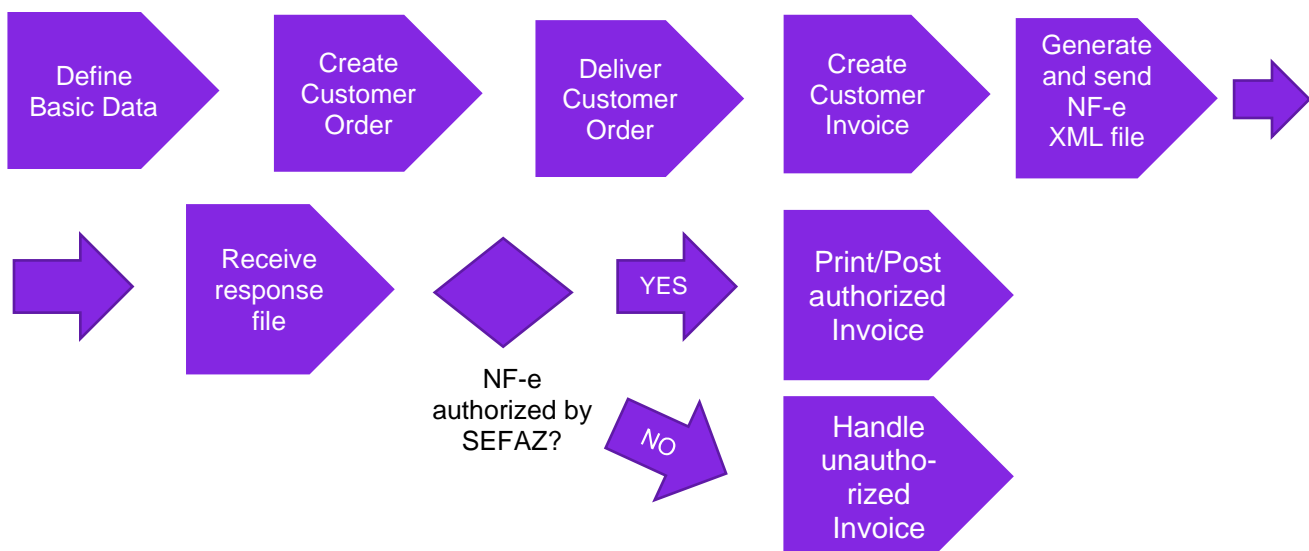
Define Basic Data

Create Customer Order

Deliver Customer Order

Create Customer Invoice

Generate and send NF-e XML file

Receive response file

NF-e authorized by SEFAZ?

YES

NO

Print/Post authorized Invoice

Handle unauthorized Invoice